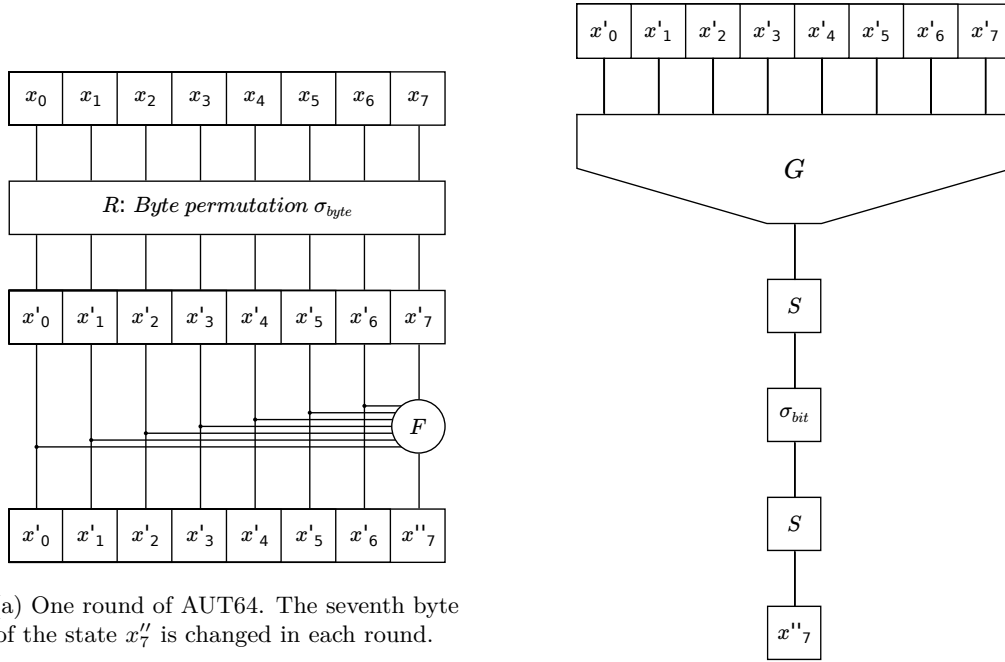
| $x_0$ | $x_1$ | $x_2$ | $x_3$ | $x_4$ | $x_5$ | $x_6$ | $x_7$ |
|---|---|---|---|---|---|---|---|

$R$: *Byte permutation* $\sigma_{byte}$

| $x'_0$ | $x'_1$ | $x'_2$ | $x'_3$ | $x'_4$ | $x'_5$ | $x'_6$ | $x'_7$ |
|---|---|---|---|---|---|---|---|

$F$

| $x'_0$ | $x'_1$ | $x'_2$ | $x'_3$ | $x'_4$ | $x'_5$ | $x'_6$ | $x''_7$ |
|---|---|---|---|---|---|---|---|

a) One round of AUT64. The seventh byte of the state $x''_7$ is changed in each round.

| $x'_0$ | $x'_1$ | $x'_2$ | $x'_3$ | $x'_4$ | $x'_5$ | $x'_6$ | $x'_7$ |
|---|---|---|---|---|---|---|---|

$G$

$S$

$\sigma_{bit}$

$S$

$x''_7$